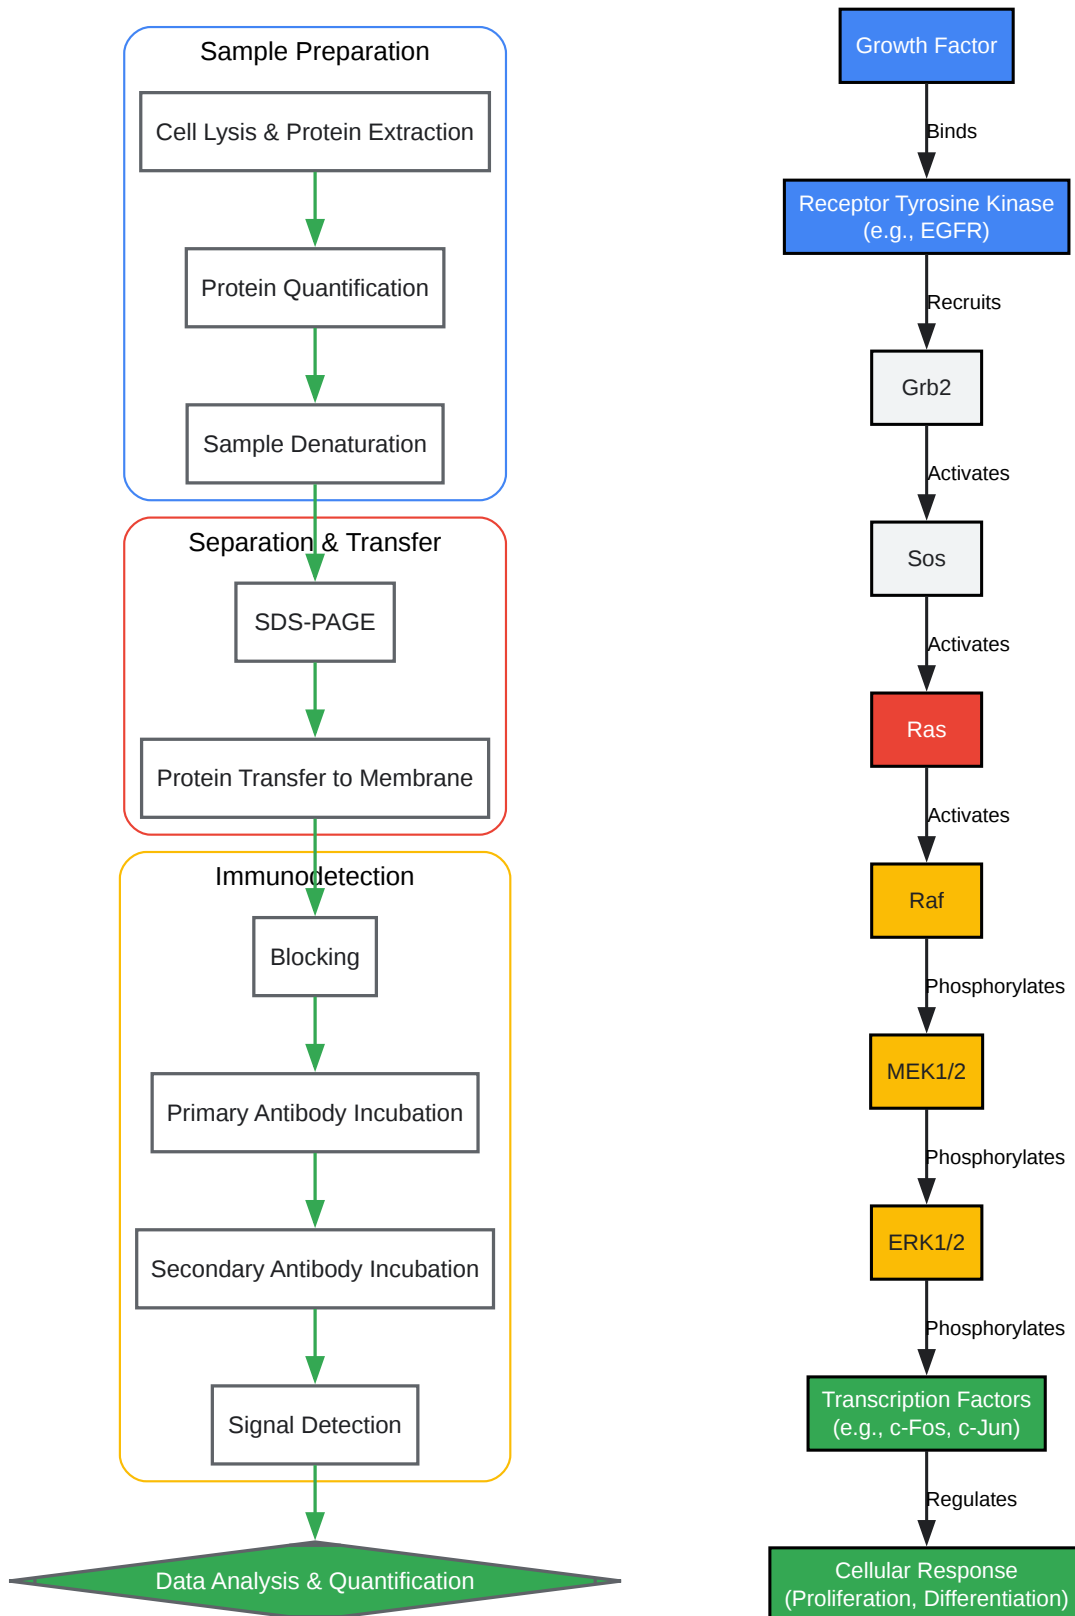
Sample Preparation

Cell Lysis & Protein Extraction

Protein Quantification

Sample Denaturation

Separation & Transfer

SDS-PAGE

Protein Transfer to Membrane

Immunodetection

Blocking

Primary Antibody Incubation

Secondary Antibody Incubation

Signal Detection

Data Analysis & Quantification

Growth Factor

Binds

Receptor Tyrosine Kinase (e.g., EGFR)

Recruits

Grb2

Activates

Sos

Activates

Ras

Activates

Raf

Phosphorylates

MEK1/2

Phosphorylates

ERK1/2

Phosphorylates

Transcription Factors (e.g., c-Fos, c-Jun)

Regulates

Cellular Response (Proliferation, Differentiation)